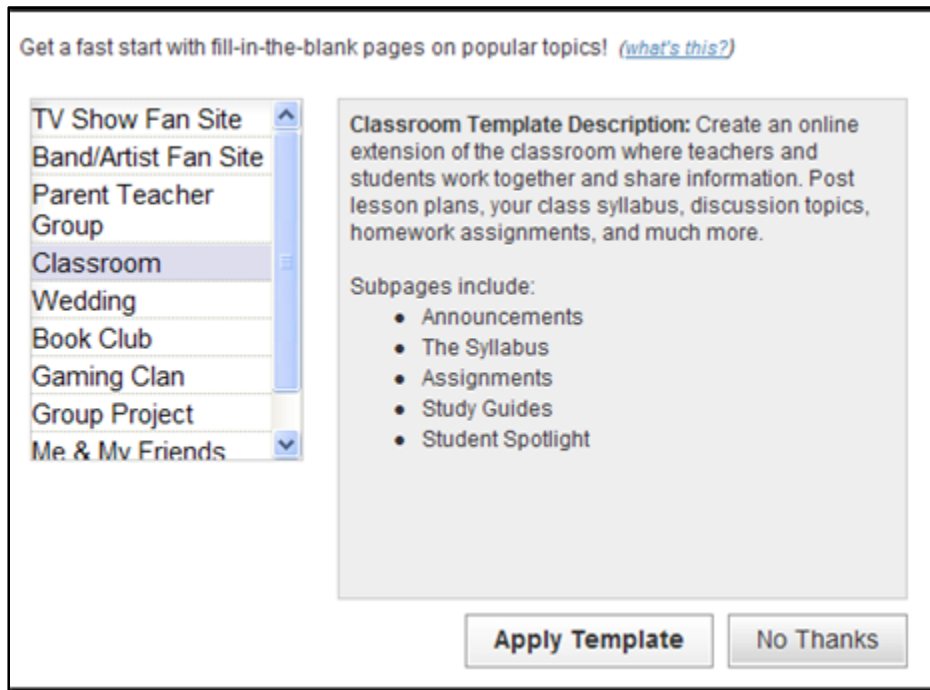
Get a fast start with fill-in-the-blank pages on popular topics! (what's this?)

TV Show Fan Site
Band/Artist Fan Site
Parent Teacher Group
Classroom
Wedding
Book Club
Gaming Clan
Group Project
Me & My Friends

**Classroom Template Description:** Create an online extension of the classroom where teachers and students work together and share information. Post lesson plans, your class syllabus, discussion topics, homework assignments, and much more.

Subpages include:
- Announcements
- The Syllabus
- Assignments
- Study Guides
- Student Spotlight

Apply Template
No Thanks